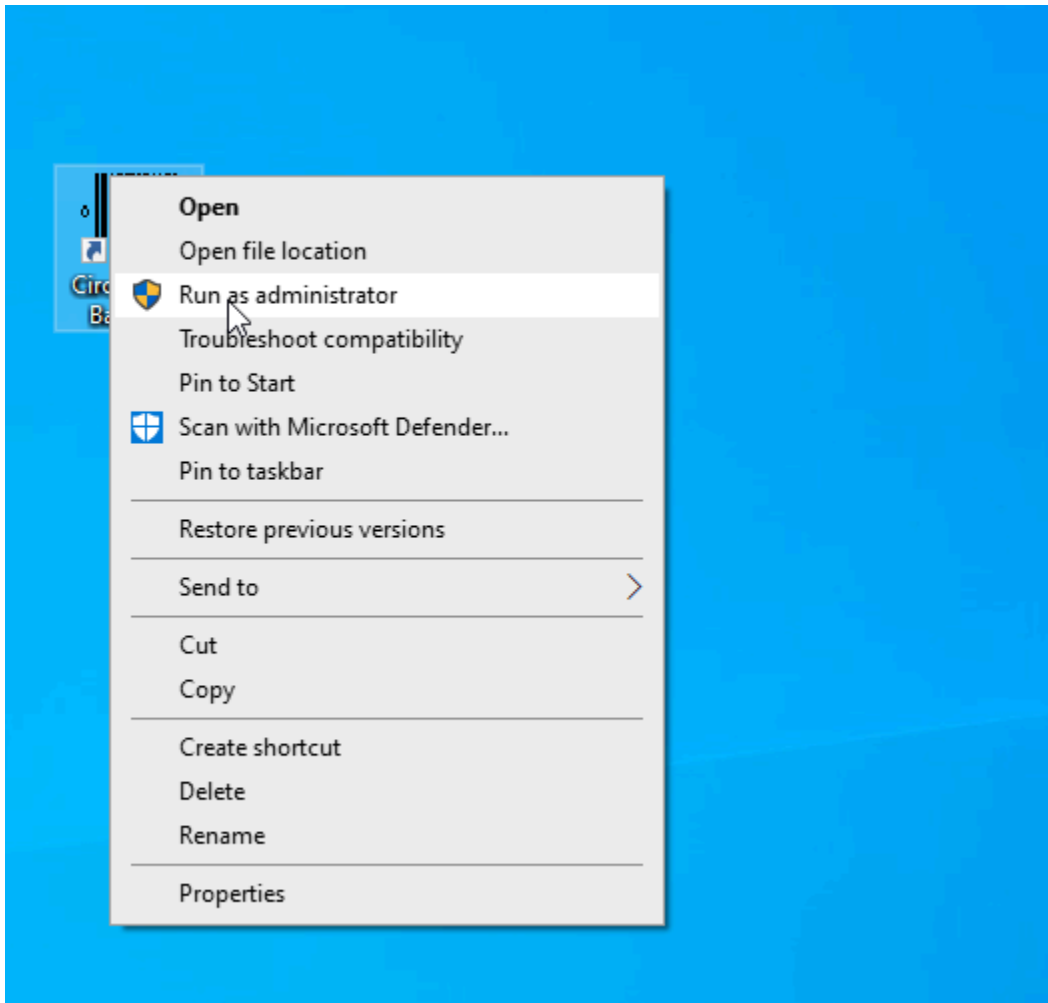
Circ
Ba

Open
Open file location
Run as administrator
Troubleshoot compatibility
Pin to Start
Scan with Microsoft Defender...
Pin to taskbar

Restore previous versions

Send to

Cut
Copy

Create shortcut
Delete
Rename

Properties